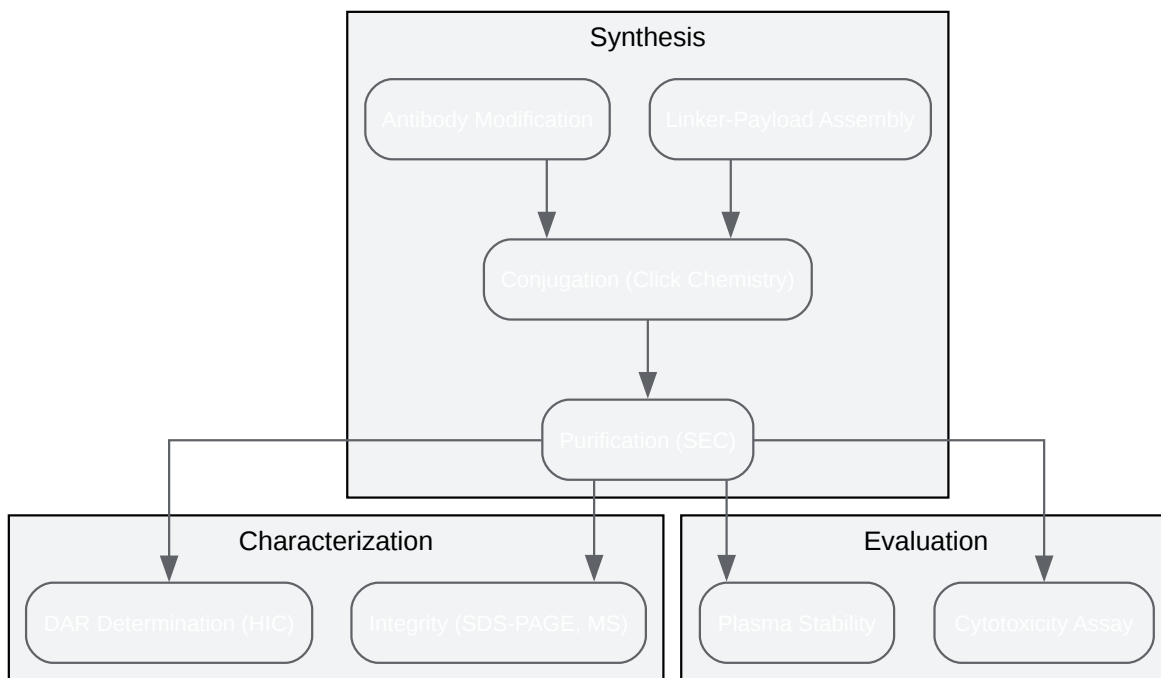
Synthesis

Antibody Modification

Linker-Payload Assembly

Conjugation (Click Chemistry)

Purification (SEC)

Characterization

DAR Determination (HIC)

Integrity (SDS-PAGE, MS)

Evaluation

Plasma Stability

Cytotoxicity Assay